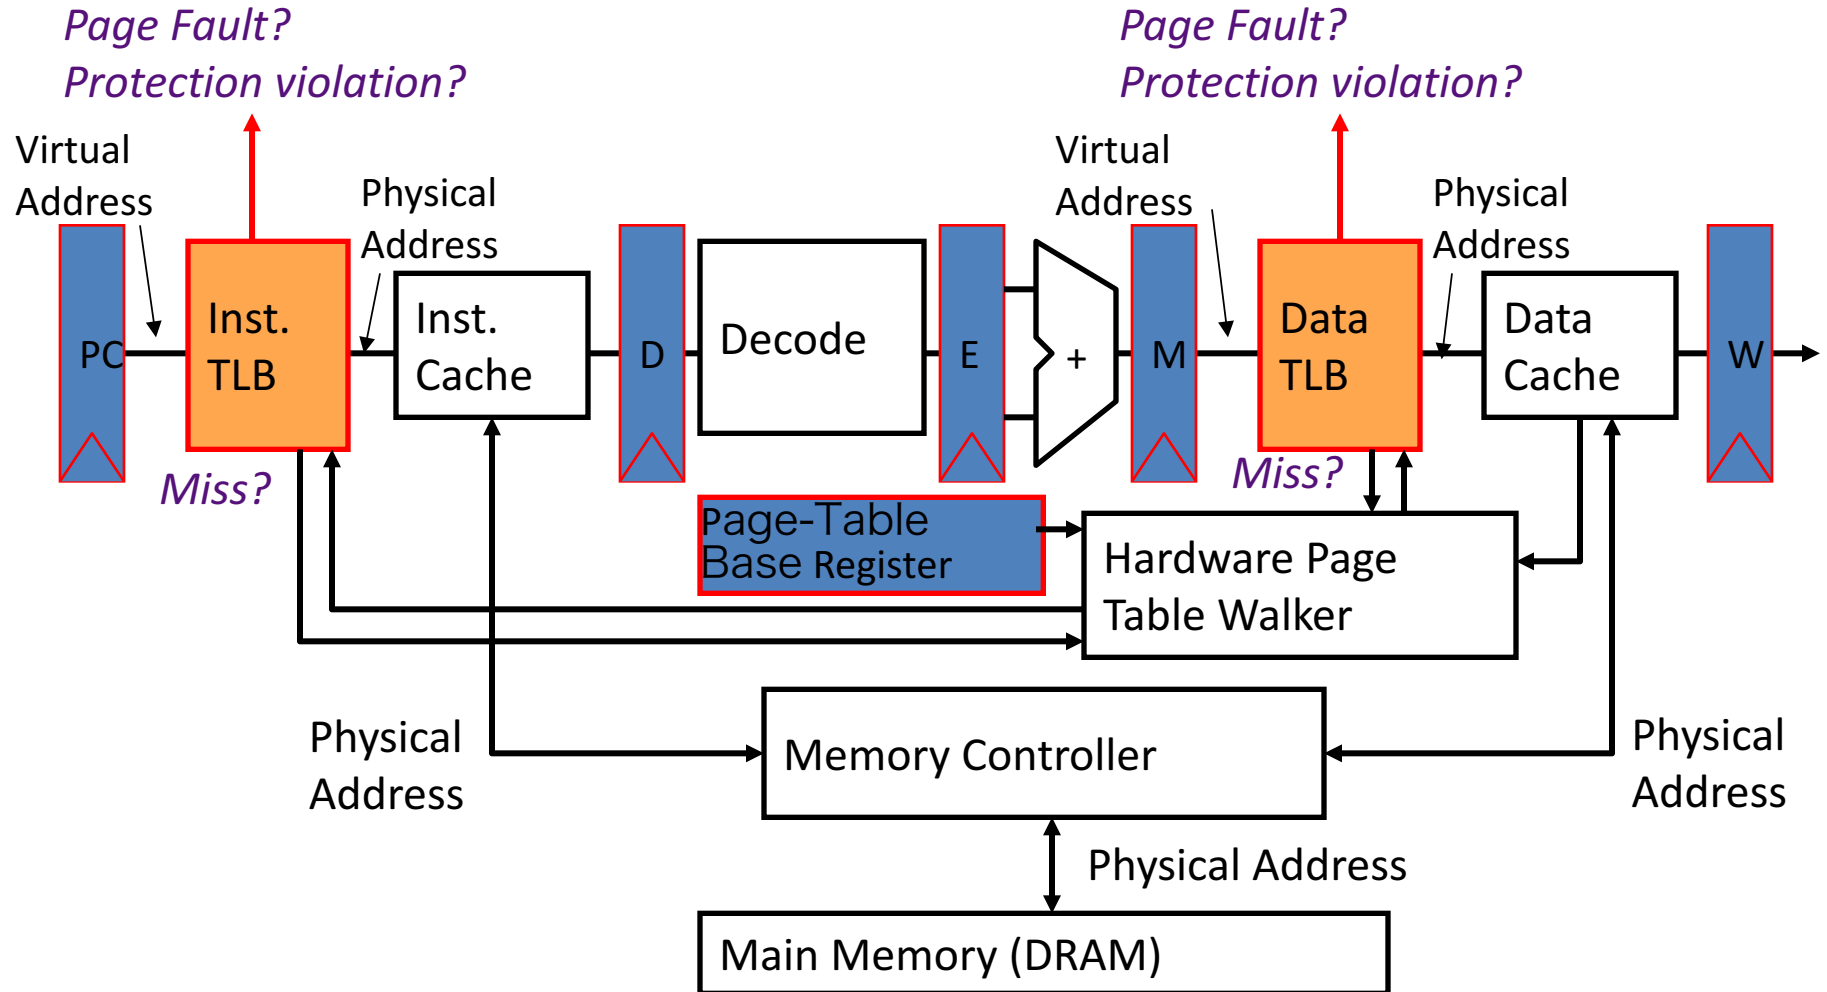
Page Fault?
Protection violation?

Page Fault?
Protection violation?

Virtual Address

PC

Inst. TLB

Physical Address

Inst. Cache

D

Decode

E

+

M

Virtual Address

Data TLB

Physical Address

Data Cache

W

Miss?

Miss?

Page-Table Base Register

Hardware Page Table Walker

Physical Address

Memory Controller

Physical Address

Physical Address

Main Memory (DRAM)